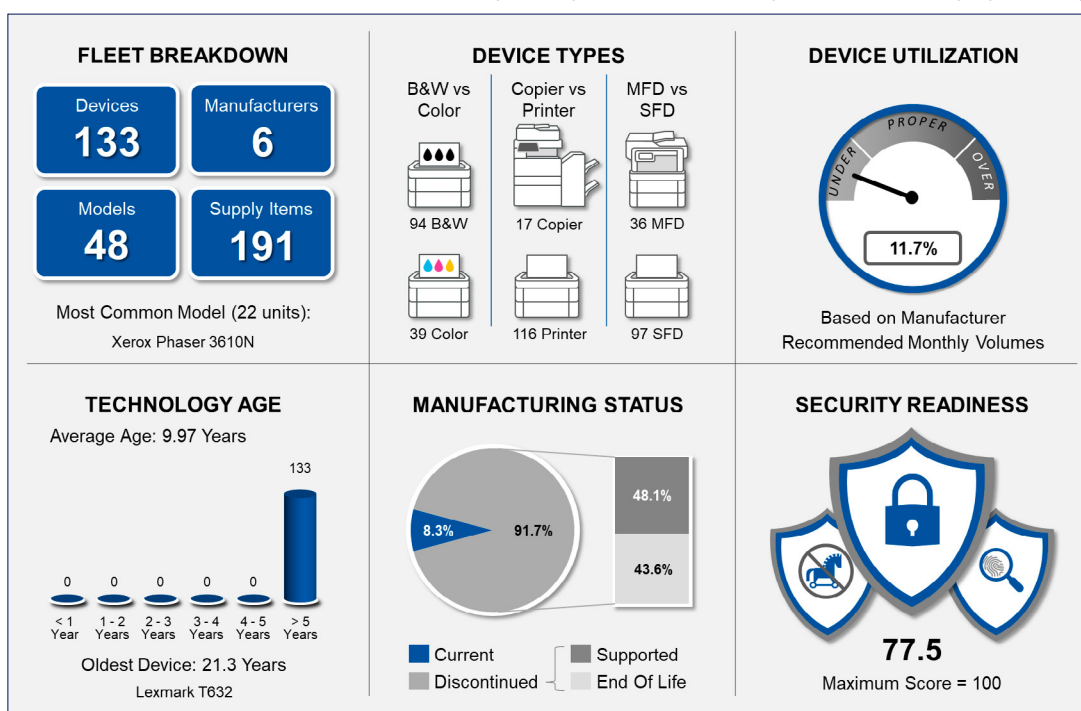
FLEET BREAKDOWN

Devices
133

Manufacturers
6

Models
48

Supply Items
191

Most Common Model (22 units):
Xerox Phaser 3610N

DEVICE TYPES

B&W vs Color

Copier vs Printer

MFD vs SFD

94 B&W

17 Copier

36 MFD

39 Color

116 Printer

97 SFD

DEVICE UTILIZATION

UNDER PROPER OVER

11.7%

Based on Manufacturer Recommended Monthly Volumes

TECHNOLOGY AGE

Average Age: 9.97 Years

| 0 | 0 | 0 | 0 | 0 | 133 |
|---|---|---|---|---|---|
| < 1 Year | 1 - 2 Years | 2 - 3 Years | 3 - 4 Years | 4 - 5 Years | > 5 Years |

Oldest Device: 21.3 Years
Lexmark T632

MANUFACTURING STATUS

8.3%
91.7%
48.1%
43.6%

Current
Discontinued
Supported
End Of Life

SECURITY READINESS

77.5
Maximum Score = 100